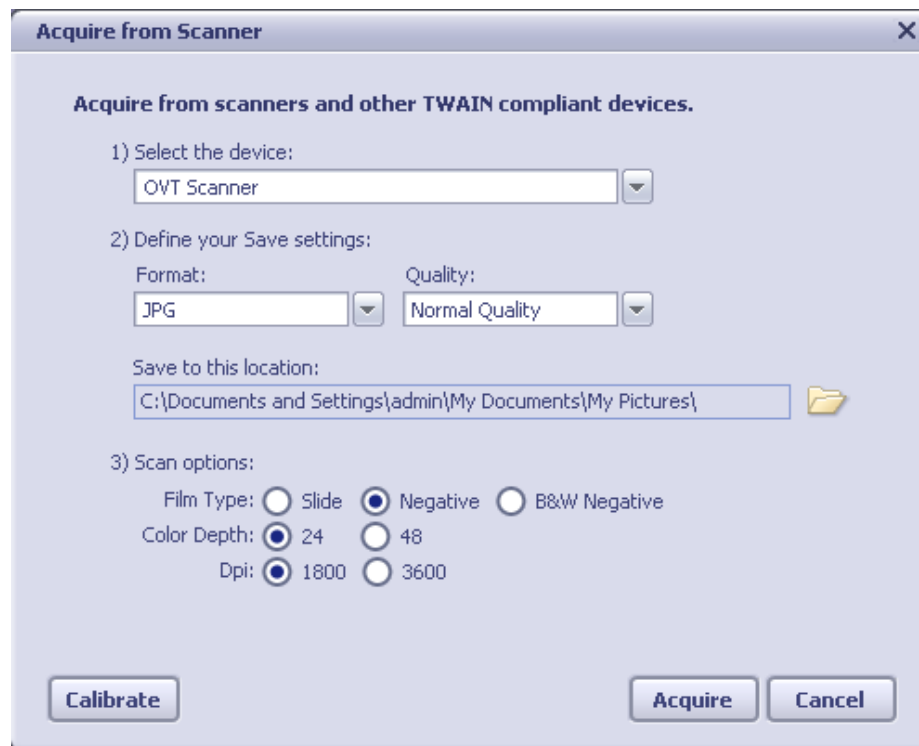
Acquire from Scanner ✕

Acquire from scanners and other TWAIN compliant devices.

1) Select the device:
OVT Scanner

2) Define your Save settings:
Format:
JPG
Quality:
Normal Quality

Save to this location:
C:\Documents and Settings\admin\My Documents\My Pictures\

3) Scan options:
Film Type: Slide Negative B&W Negative
Color Depth: 24 48
Dpi: 1800 3600

Calibrate

Acquire Cancel